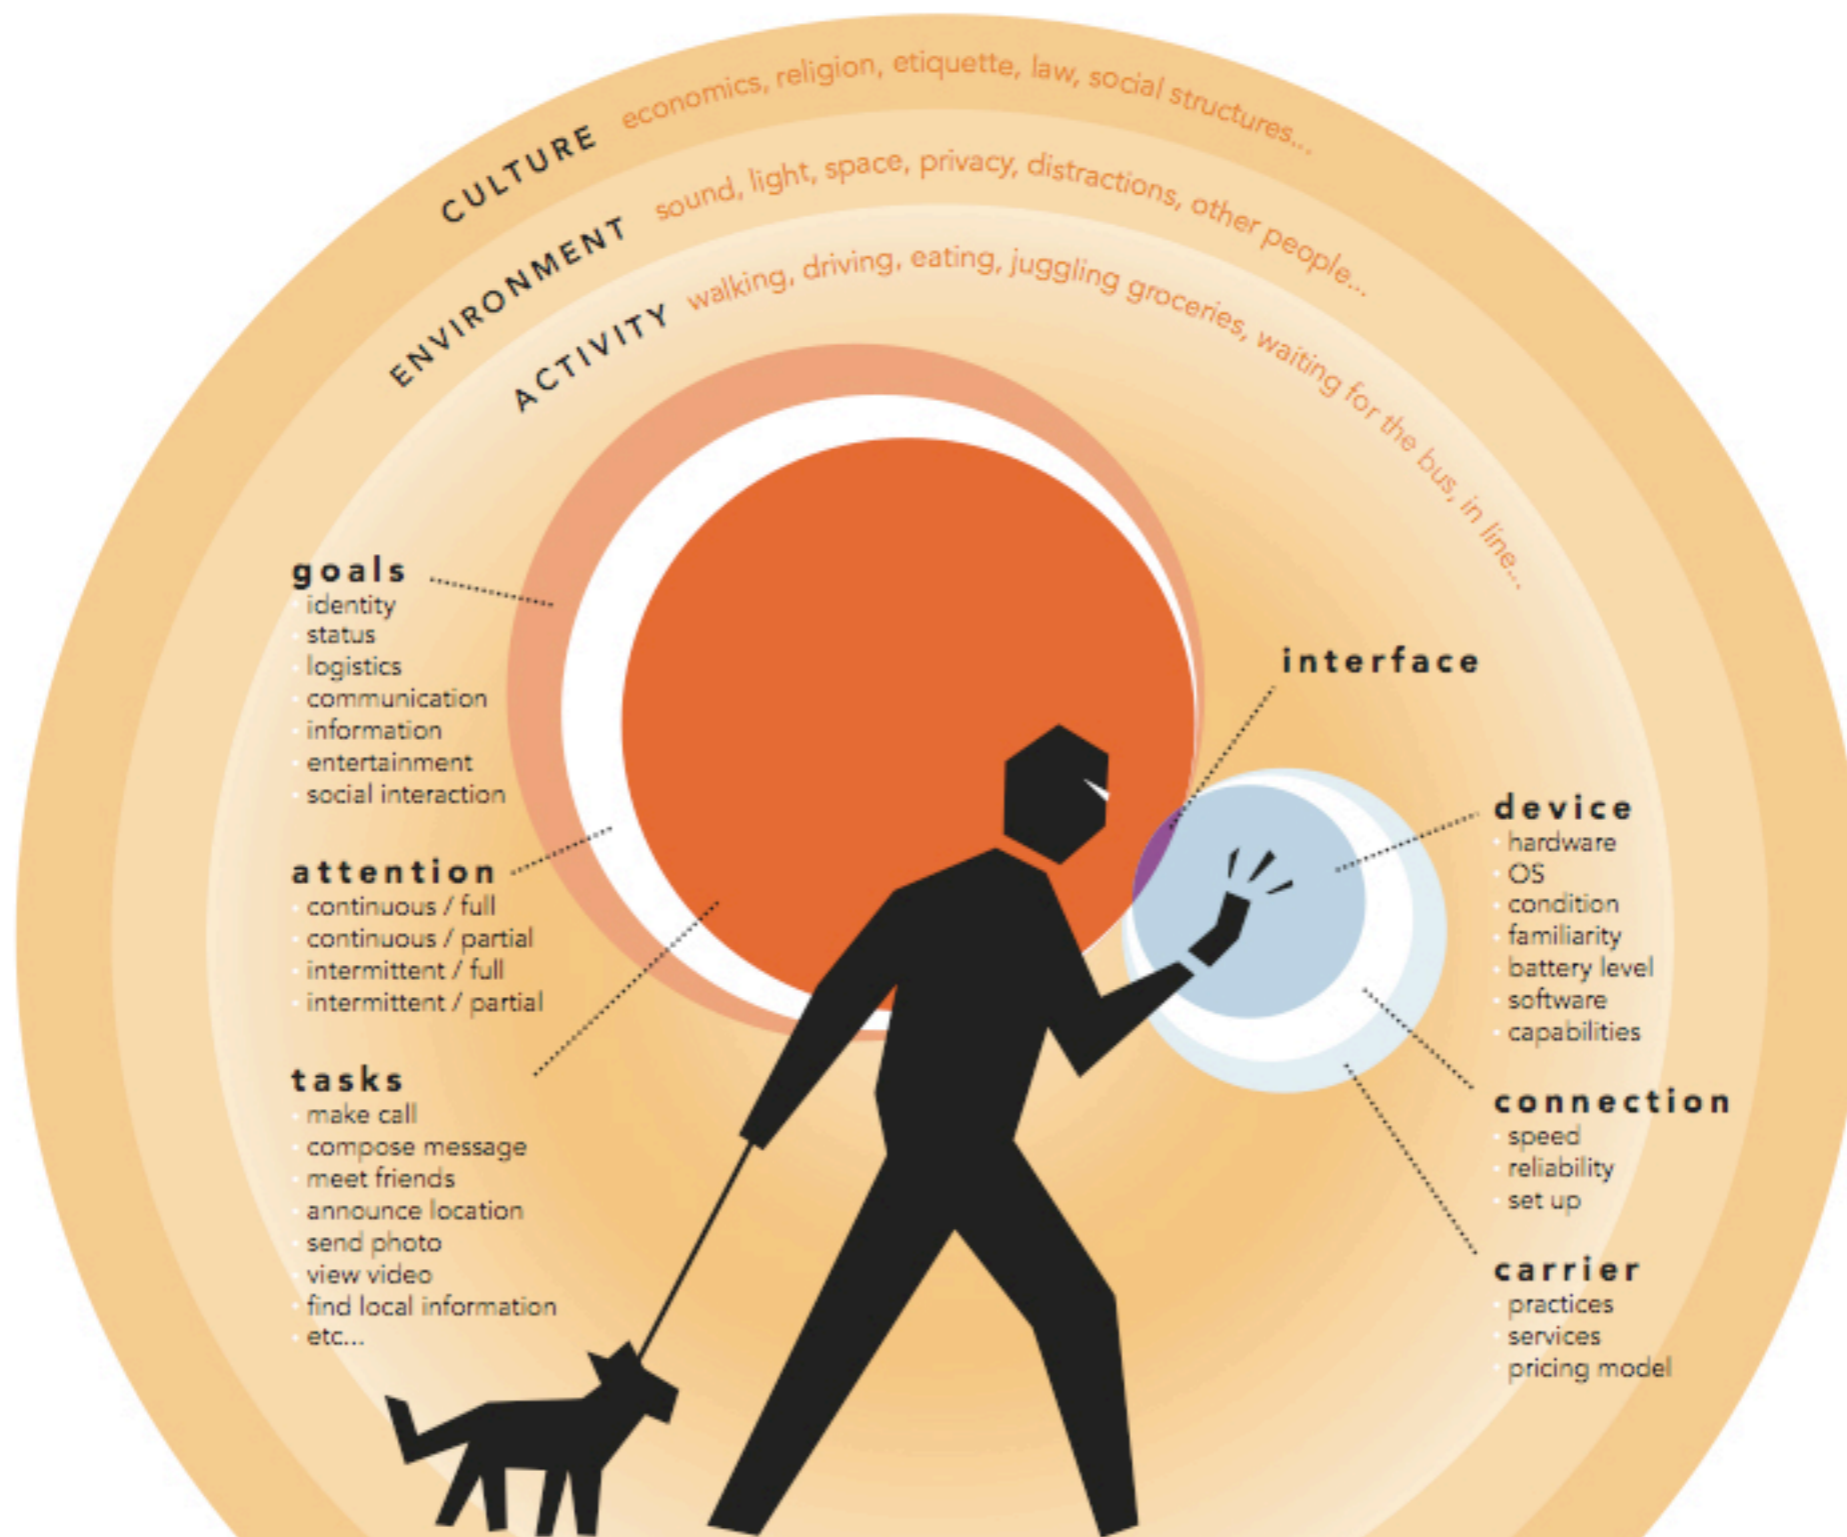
CULTURE economics, religion, etiquette, law, social structures...

ENVIRONMENT sound, light, space, privacy, distractions, other people...

ACTIVITY walking, driving, eating, juggling groceries, waiting for the bus, in line...

goals
identity
status
logistics
communication
information
entertainment
social interaction

attention
continuous / full
continuous / partial
intermittent / full
intermittent / partial

tasks
make call
compose message
meet friends
announce location
send photo
view video
find local information
etc...

interface

device
hardware
OS
condition
familiarity
battery level
software
capabilities

connection
speed
reliability
set up

carrier
practices
services
pricing model